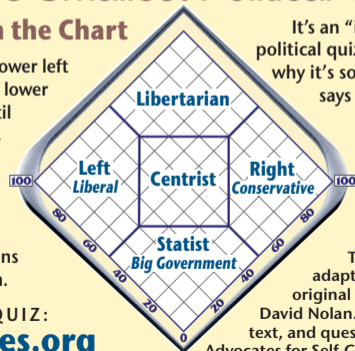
n the Chart

ower left
lower
il

ns
n.

QUIZ:
es.org

Libertarian

Left
Liberal

Centrist

Right
Conservative

Statist
Big Government

100
80
60
40
20
0
20
40
60
80
100

It's an "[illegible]
political quiz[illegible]
why it's so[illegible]
says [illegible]

T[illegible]
adapt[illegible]
original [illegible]
David Nolan.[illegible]
text, and ques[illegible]
Advocates for Self-G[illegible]